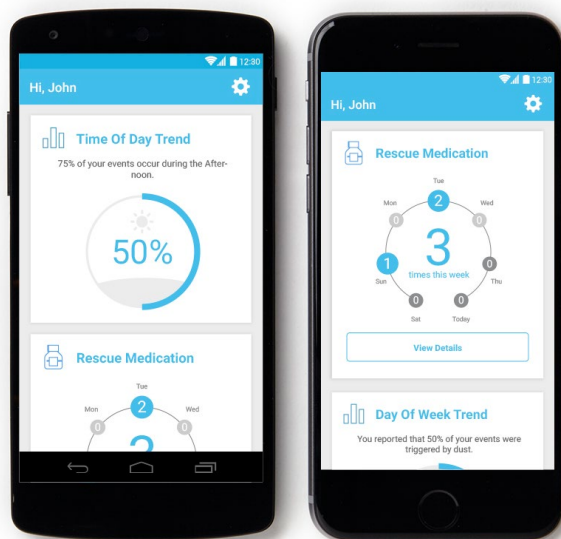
12:30

Hi, John

Time Of Day Trend

75% of your events occur during the Afternoon.

50%

Rescue Medication

Tue

Mon

Wed

2

0

0

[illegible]

12:30

Hi, John

Rescue Medication

Tue

Mon

Wed

2

0

0

3

1

0

times this week

Sun

Thu

0

0

Sat

Today

View Details

Day Of Week Trend

You reported that 50% of your events were triggered by dust.